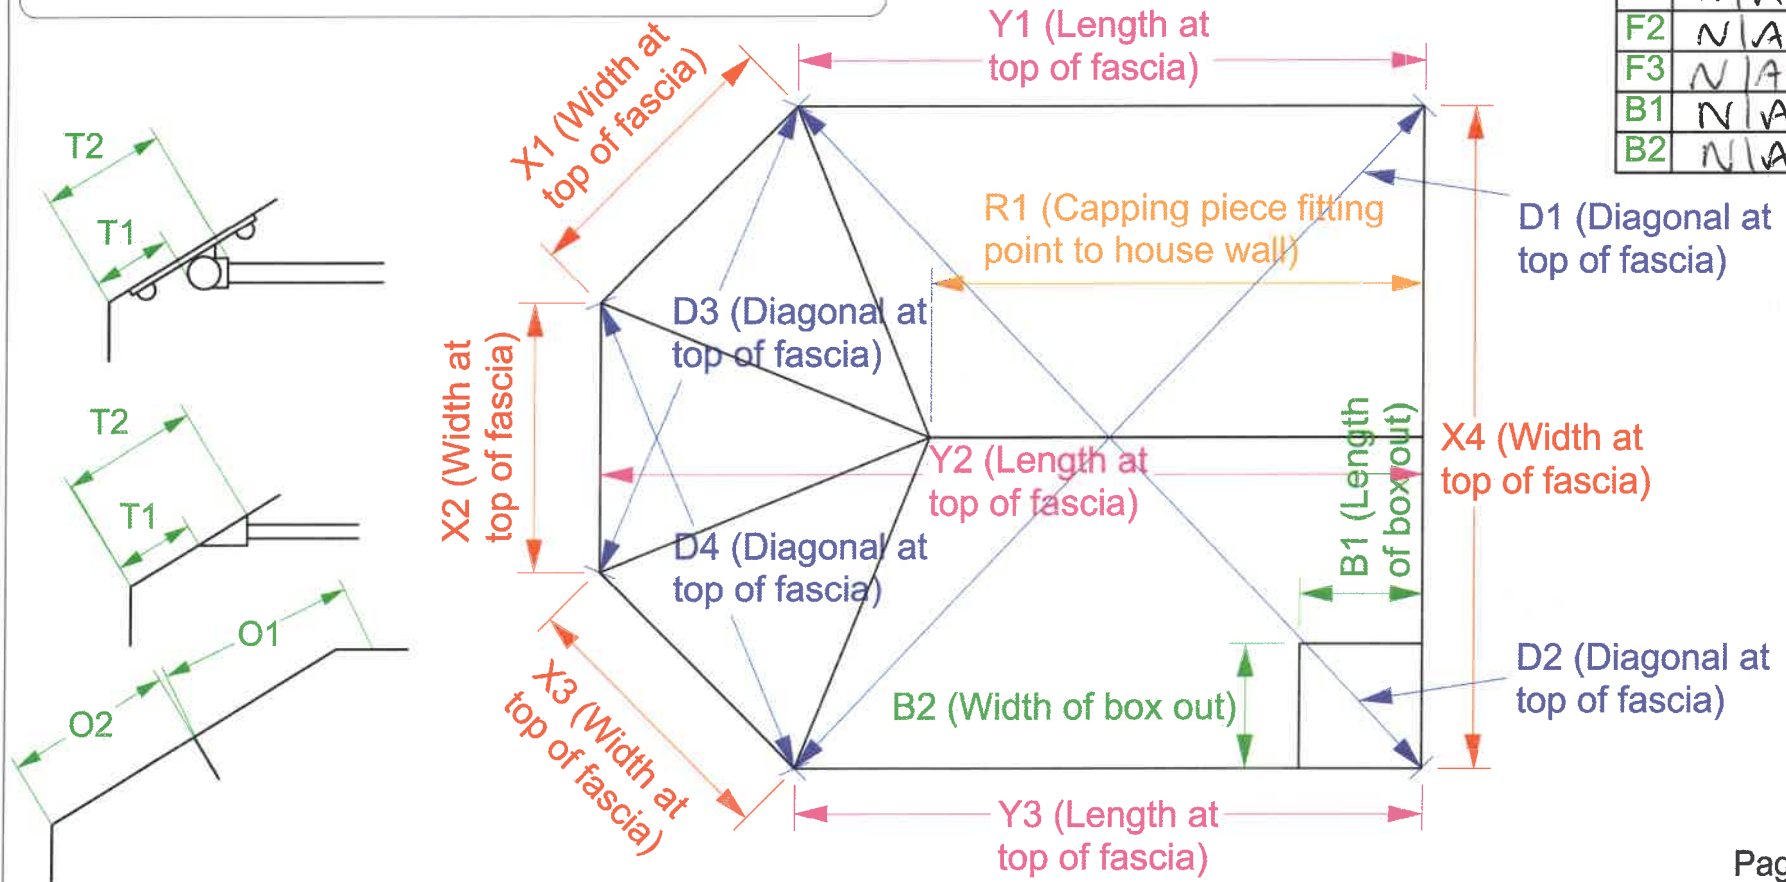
| | |
|---|---|
| F2 | N/A |
| F3 | N/A |
| B1 | N/A |
| B2 | N/A |

T2

T1

T2

T1

O1

O2

X1 (Width at top of fascia)

Y1 (Length at top of fascia)

R1 (Capping piece fitting point to house wall)

D1 (Diagonal at top of fascia)

D3 (Diagonal at top of fascia)

X2 (Width at top of fascia)

Y2 (Length at top of fascia)

B1 (Length of box out)

X4 (Width at top of fascia)

D4 (Diagonal at top of fascia)

D2 (Diagonal at top of fascia)

B2 (Width of box out)

X3 (Width at top of fascia)

Y3 (Length at top of fascia)

Pag